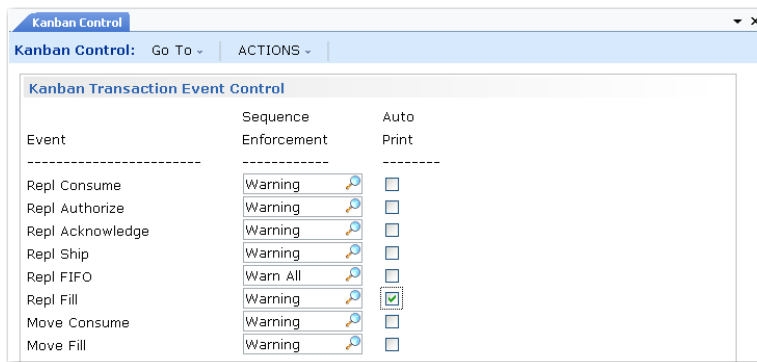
Kanban Control

Kanban Control: Go To ⌄ | ACTIONS ⌄

Kanban Transaction Event Control

| Event | Sequence Enforcement | Auto Print |
|---|---|---|
| ------------------------ | ------------ | -------- |
| Repl Consume | Warning | ☐ |
| Repl Authorize | Warning | ☐ |
| Repl Acknowledge | Warning | ☐ |
| Repl Ship | Warning | ☐ |
| Repl FIFO | Warn All | ☐ |
| Repl Fill | Warning | ☑ |
| Move Consume | Warning | ☐ |
| Move Fill | Warning | ☐ |